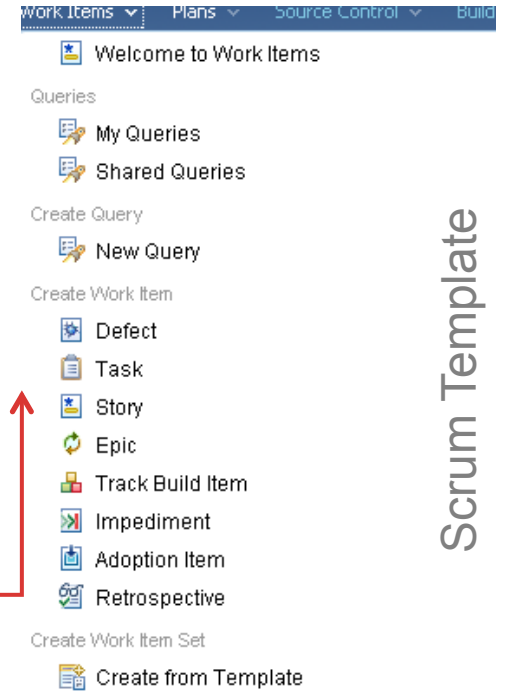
Work Items ∨ Plans ∨ Source Control ∨ Build

Welcome to Work Items

Queries

My Queries

Shared Queries

Create Query

New Query

Create Work Item

Defect

Task

Story

Epic

Track Build Item

Impediment

Adoption Item

Retrospective

Create Work Item Set

Create from Template

Scrum Template